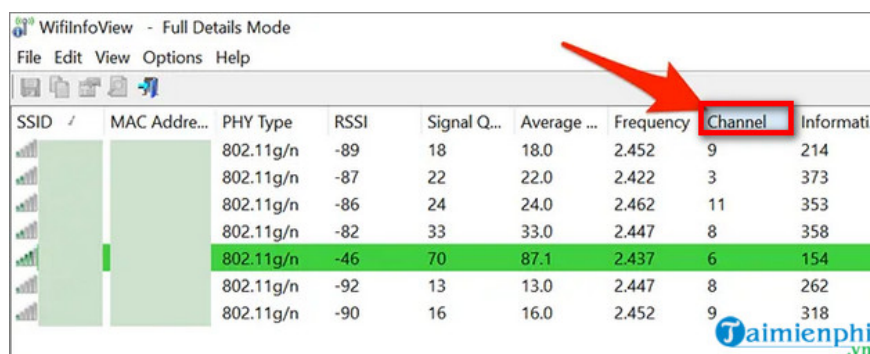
WifiInfoView - Full Details Mode

File Edit View Options Help

| SSID | MAC Addre... | PHY Type | RSSI | Signal Q... | Average ... | Frequency | Channel | Informati |
|---|---|---|---|---|---|---|---|---|
| | | 802.11g/n | -89 | 18 | 18.0 | 2.452 | 9 | 214 |
| | | 802.11g/n | -87 | 22 | 22.0 | 2.422 | 3 | 373 |
| | | 802.11g/n | -86 | 24 | 24.0 | 2.462 | 11 | 353 |
| | | 802.11g/n | -82 | 33 | 33.0 | 2.447 | 8 | 358 |
| | | 802.11g/n | -46 | 70 | 87.1 | 2.437 | 6 | 154 |
| | | 802.11g/n | -92 | 13 | 13.0 | 2.447 | 8 | 262 |
| | | 802.11g/n | -90 | 16 | 16.0 | 2.452 | 9 | 318 |

Taimienphi .vn